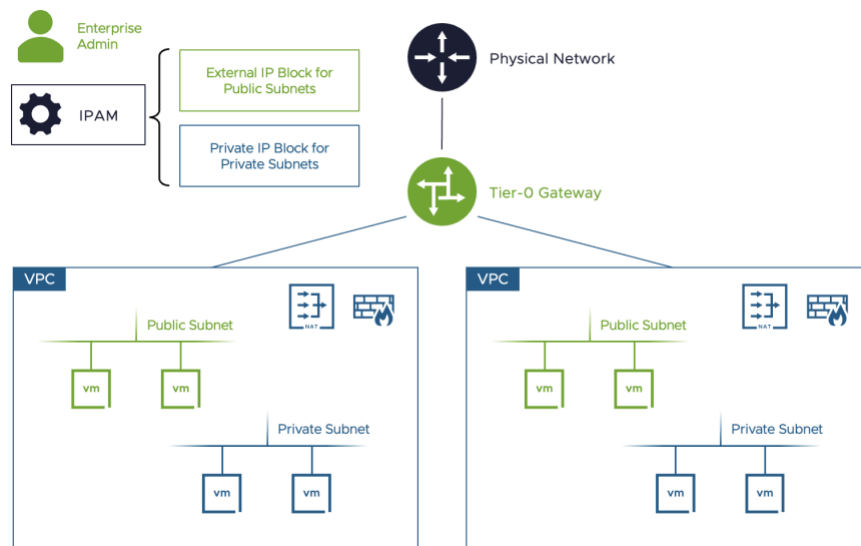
Enterprise Admin

IPAM

External IP Block for Public Subnets

Private IP Block for Private Subnets

Physical Network

Tier-0 Gateway

VPC

NAT

Public Subnet

vm vm

Private Subnet

vm vm

VPC

NAT

Public Subnet

vm vm

Private Subnet

vm vm